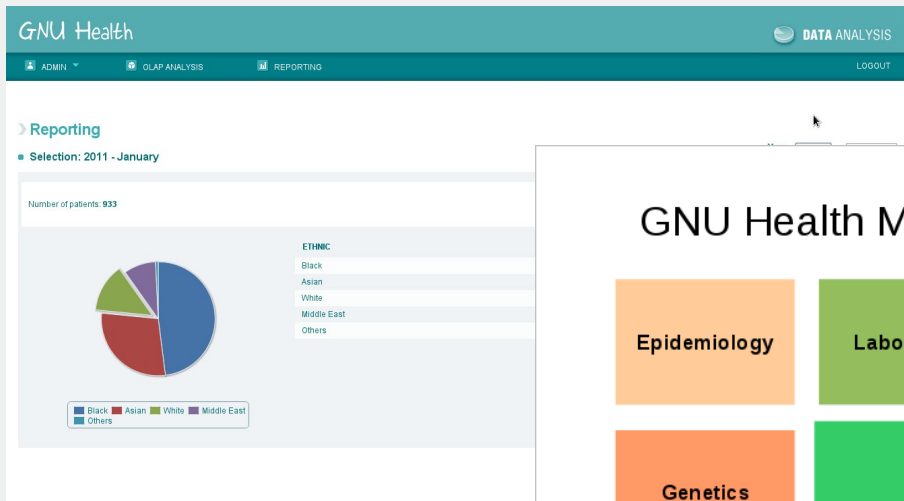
GNU Health

DATA ANALYSIS

ADMIN OLAP ANALYSIS REPORTING LOGOUT

Reporting

Selection: 2011 - January

Number of patients: 933

ETHNIC
Black
Asian
White
Middle East
Others

Black Asian White Middle East Others

GNU Health M

Epidemiology

Labo

Genetics